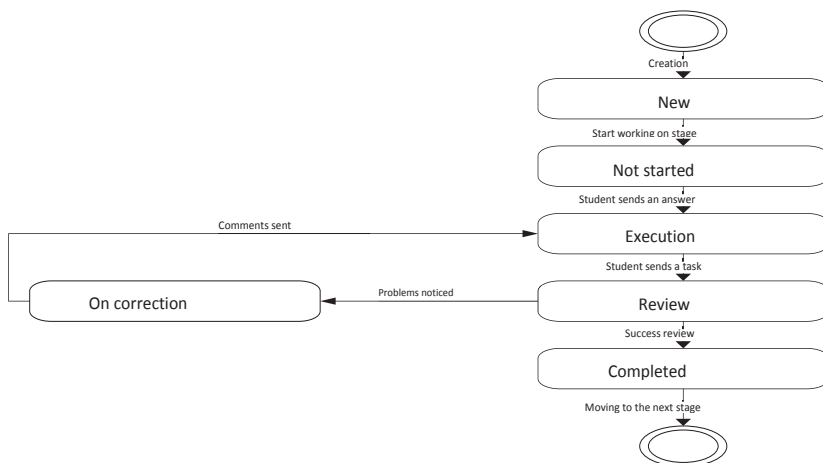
Creation

New

Start working on stage

Not started

Student sends an answer

Comments sent

Execution

Student sends a task

On correction

Problems noticed

Review

Success review

Completed

Moving to the next stage